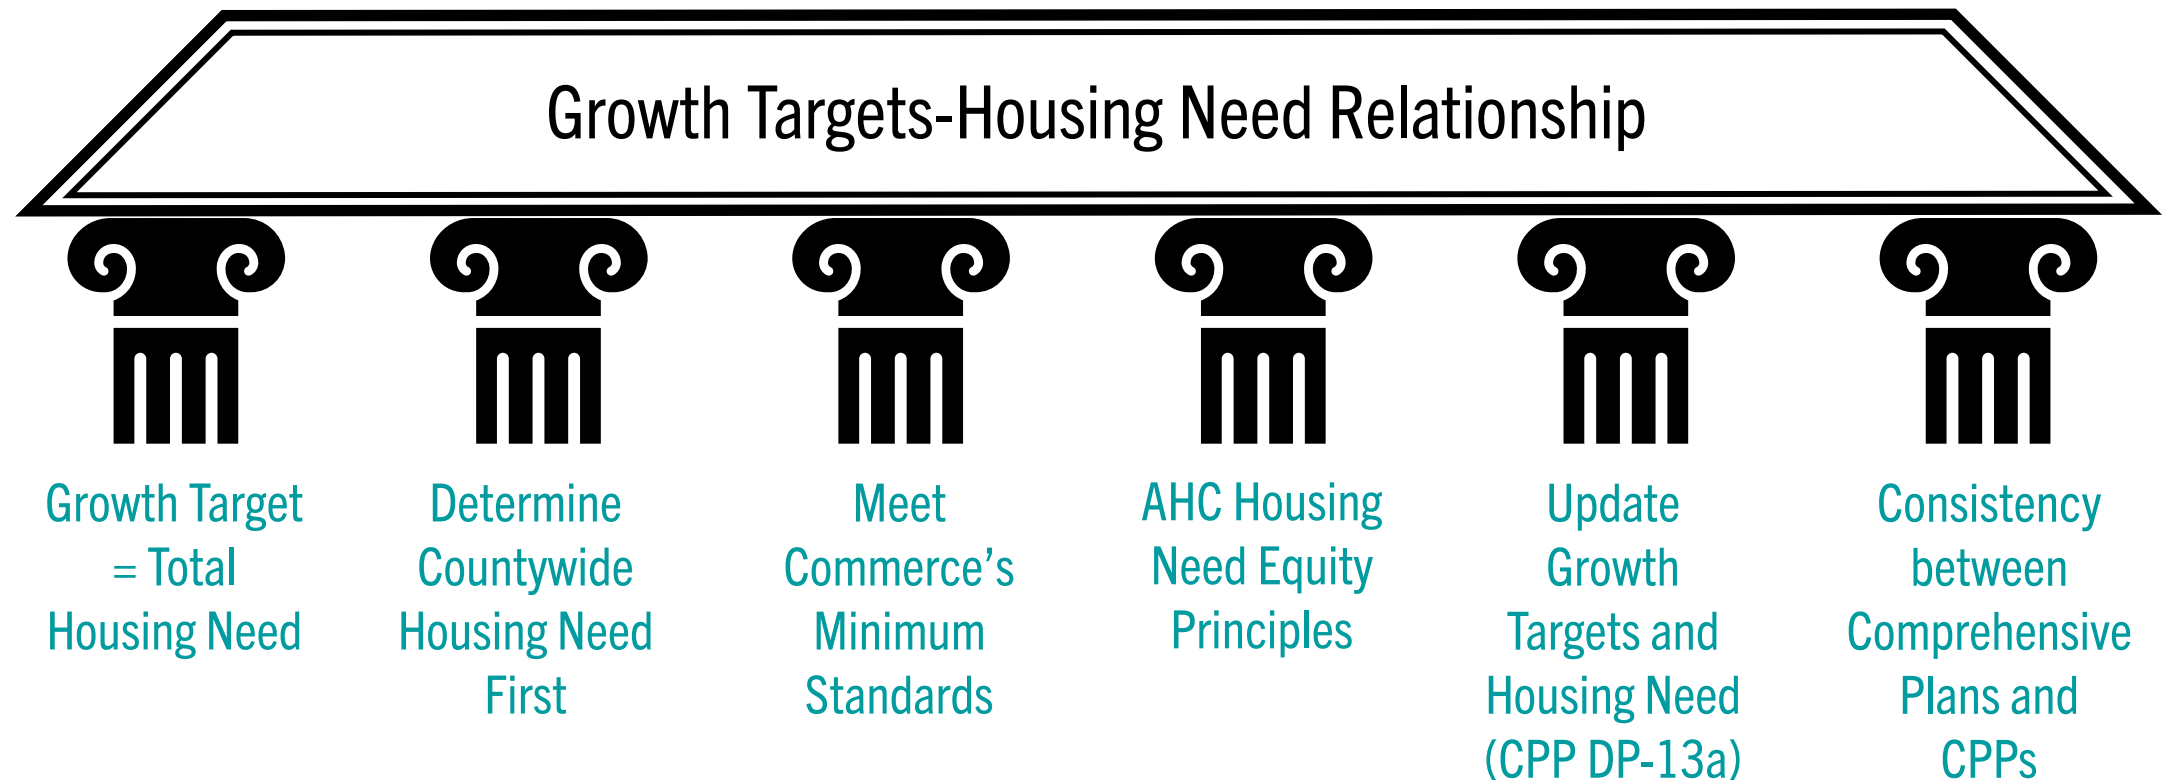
Growth Targets-Housing Need Relationship

Growth Target = Total Housing Need

Determine Countywide Housing Need First

Meet Commerce's Minimum Standards

AHC Housing Need Equity Principles

Update Growth Targets and Housing Need (CPP DP-13a)

Consistency between Comprehensive Plans and CPPs